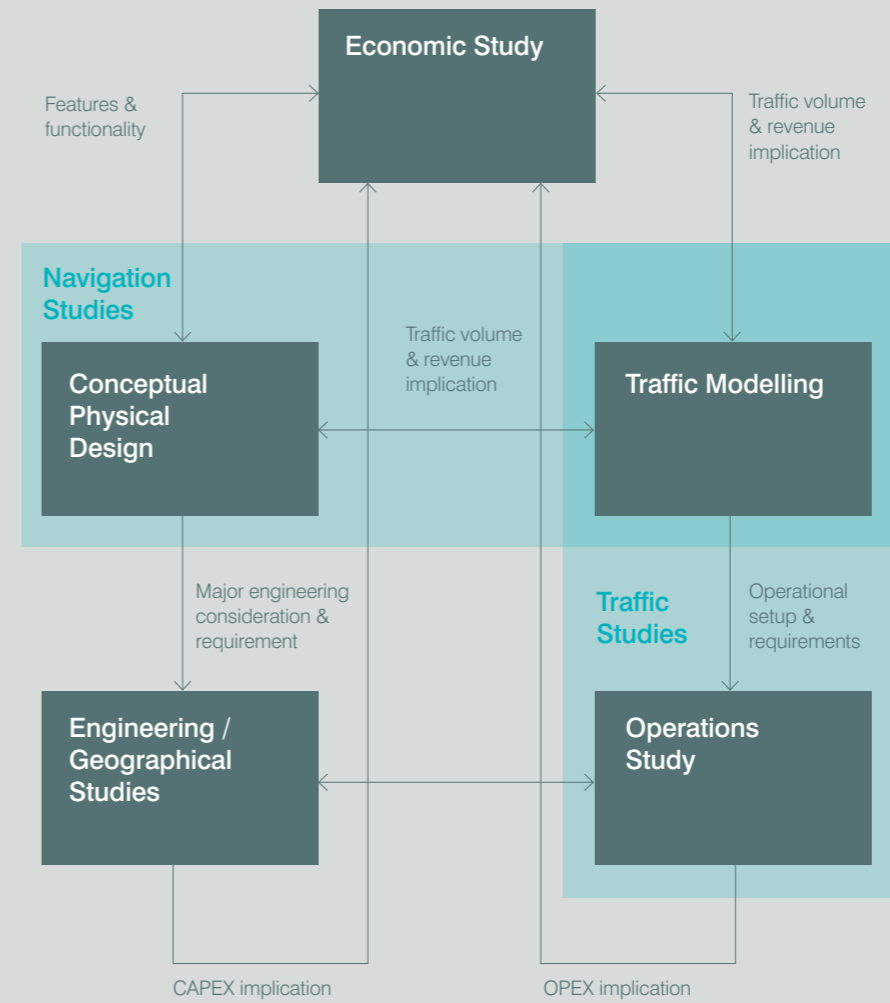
Economic Study

Features & functionality

Traffic volume & revenue implication

Navigation Studies

Conceptual Physical Design

Traffic volume & revenue implication

Traffic Modelling

Major engineering consideration & requirement

Traffic Studies

Operational setup & requirements

Engineering / Geographical Studies

Operations Study

CAPEX implication

OPEX implication